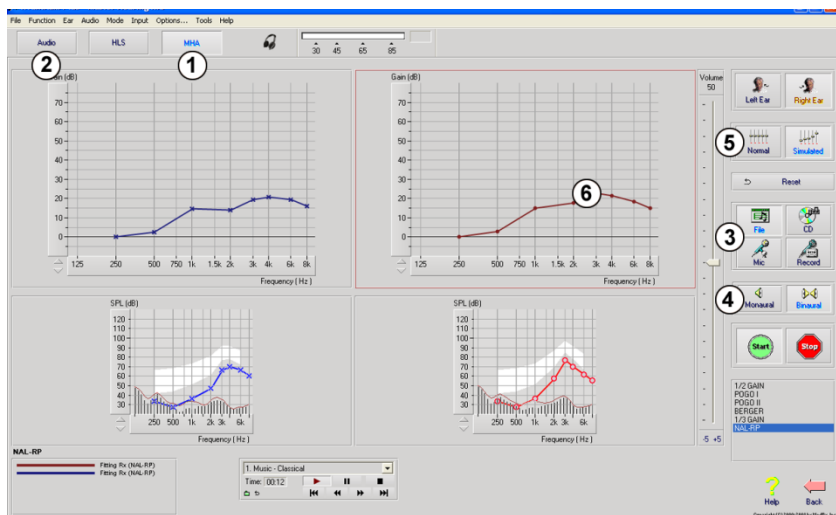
File Function Ear Audio Mode Input Options... Tools Help

Audio HLS MHA

30 45 65 85

2 1

Gain (dB)
70
60
50
40
30
20
10
0
125 250 500 750 1k 1.5k 2k 3k 4k 6k 8k
Frequency (Hz)

Gain (dB)
70
60
50
40
30
20
10
0
125 250 500 750 1k 1.5k 2k 3k 4k 6k 8k
Frequency (Hz)

6

Volume
50

Left Ear Right Ear

5 Normal Simulated

Reset

3 File CD
Mic Record

4 Monaural Binaural

Start Stop

SPL (dB)
120
110
100
90
80
70
60
50
40
30
250 500 1k 2k 3k 6k
Frequency (Hz)

SPL (dB)
120
110
100
90
80
70
60
50
40
30
250 500 1k 2k 3k 6k
Frequency (Hz)

-5 +5

1/2 GAIN
POGO I
POGO II
BERGER
1/3 GAIN
NAL-RP

NAL-RP
Fitting Rx (NAL-RP)
Fitting Rx (NAL-RP)

1. Music - Classical
Time: 00:12

Help Back